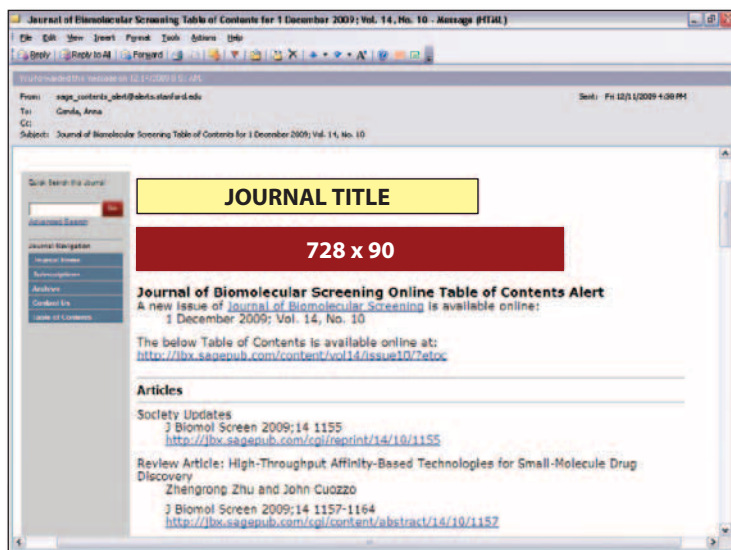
Journal of Biomolecular Screening Table of Contents for 1 December 2009; Vol. 14, No. 10 - Message (HTML)

File Edit View Insert Format Tools Actions Help

Reply | Reply to All | Forward

You forwarded this message on 12/11/2009 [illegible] AM.

From: sage_contents_alert@alerts.stanford.edu
To: Gonda, Anna
Cc:
Subject: Journal of Biomolecular Screening Table of Contents for 1 December 2009; Vol. 14, No. 10

Sent: Fri 12/11/2009 4:08 PM

Quick Search this Journal

Go

Advanced Search

Journal Navigation

Current Issue

Subscriptions

Archive

Contact Us

Table of Contents

JOURNAL TITLE

728 x 90

Journal of Biomolecular Screening Online Table of Contents Alert

A new issue of Journal of Biomolecular Screening is available online:
1 December 2009; Vol. 14, No. 10

The below Table of Contents is available online at:
http://jbx.sagepub.com/content/vol14/issue10/?etoc

Articles

Society Updates
J Biomol Screen 2009;14 1155
http://jbx.sagepub.com/cgi/reprint/14/10/1155

Review Article: High-Throughput Affinity-Based Technologies for Small-Molecule Drug Discovery
Zhengrong Zhu and John Cuozzo

J Biomol Screen 2009;14 1157-1164
http://jbx.sagepub.com/cgi/content/abstract/14/10/1157